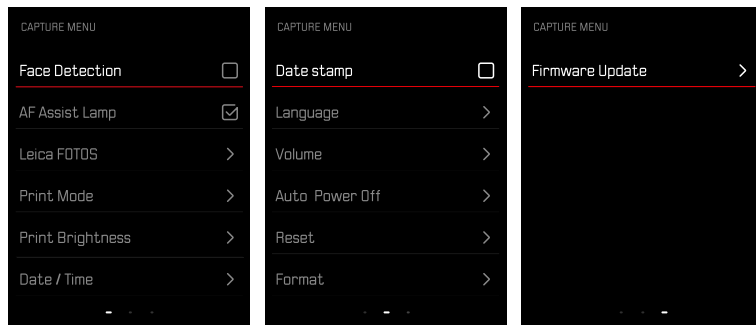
CAPTURE MENU

Face Detection

AF Assist Lamp

Leica FOTOS

Print Mode

Print Brightness

Date / Time

CAPTURE MENU

Date stamp

Language

Volume

Auto Power Off

Reset

Format

CAPTURE MENU

Firmware Update